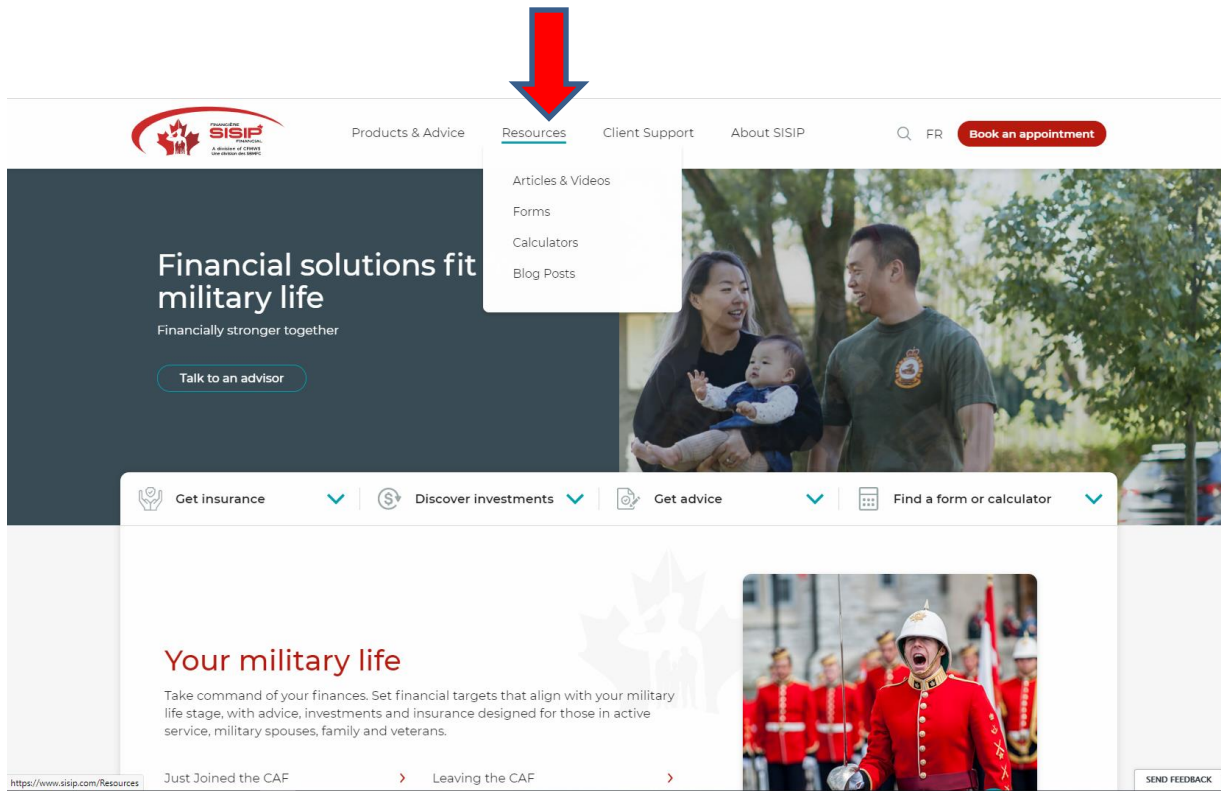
FINANCIÈRE SISIP FINANCIAL
A division of CFMWS
Une division des SBMFC

Products & Advice Resources Client Support About SISIP FR Book an appointment

Articles & Videos
Forms
Calculators
Blog Posts

Financial solutions fit military life

Financially stronger together

Talk to an advisor

Get insurance
Discover investments
Get advice
Find a form or calculator

Your military life

Take command of your finances. Set financial targets that align with your military life stage, with advice, investments and insurance designed for those in active service, military spouses, family and veterans.

Just Joined the CAF
Leaving the CAF

https://www.sisip.com/Resources

SEND FEEDBACK